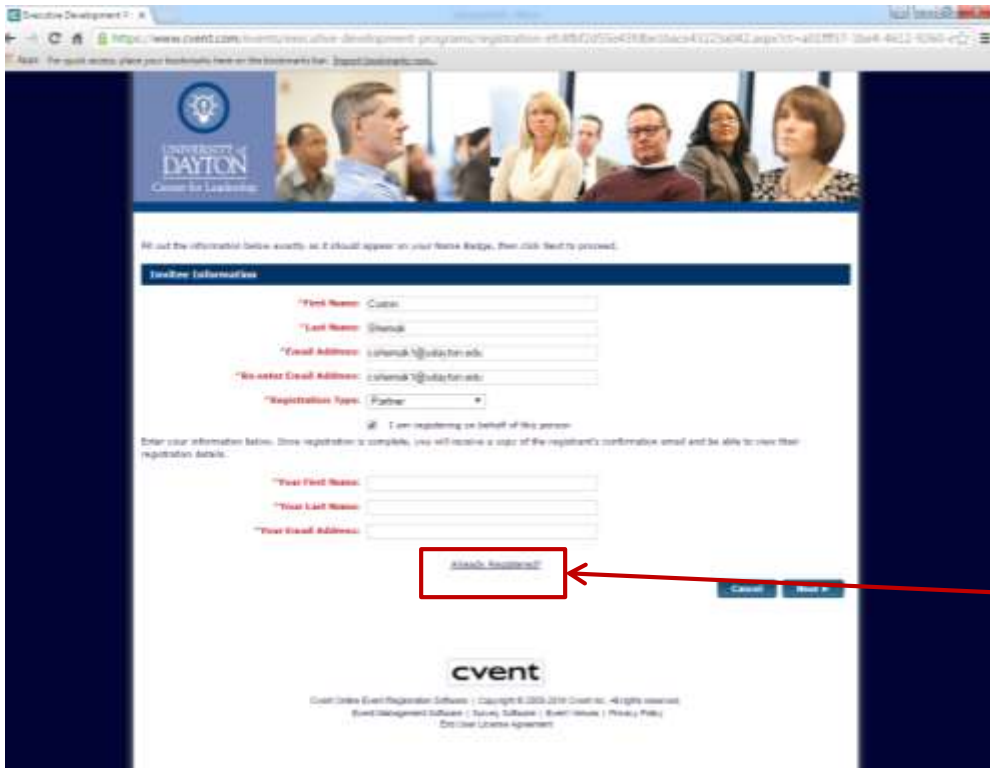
Executive Development P ×

https://www.cvent.com/events/executive-development-programs/registration-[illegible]

Apps For quick access, place your bookmarks here on the bookmarks bar. Import bookmarks now...

UNIVERSITY of DAYTON Center for Leadership

Fill out the information below exactly as it should appear on your Name Badge, then click Next to proceed.

Invitee Information

*First Name: Curtis

*Last Name: Shemak

*Email Address: cshemak1@udayton.edu

*Re-enter Email Address: cshemak1@udayton.edu

*Registration Type: Partner

I am registering on behalf of this person

Enter your information below. Once registration is complete, you will receive a copy of the registrant's confirmation email and be able to view their registration details.

*Your First Name:

*Your Last Name:

*Your Email Address:

Already Registered?

Cancel Next »

cvent

Cvent Online Event Registration Software | Copyright © 2000-2016 Cvent Inc. All rights reserved.
Event Management Software | Survey Software | Event Venues | Privacy Policy
End User License Agreement